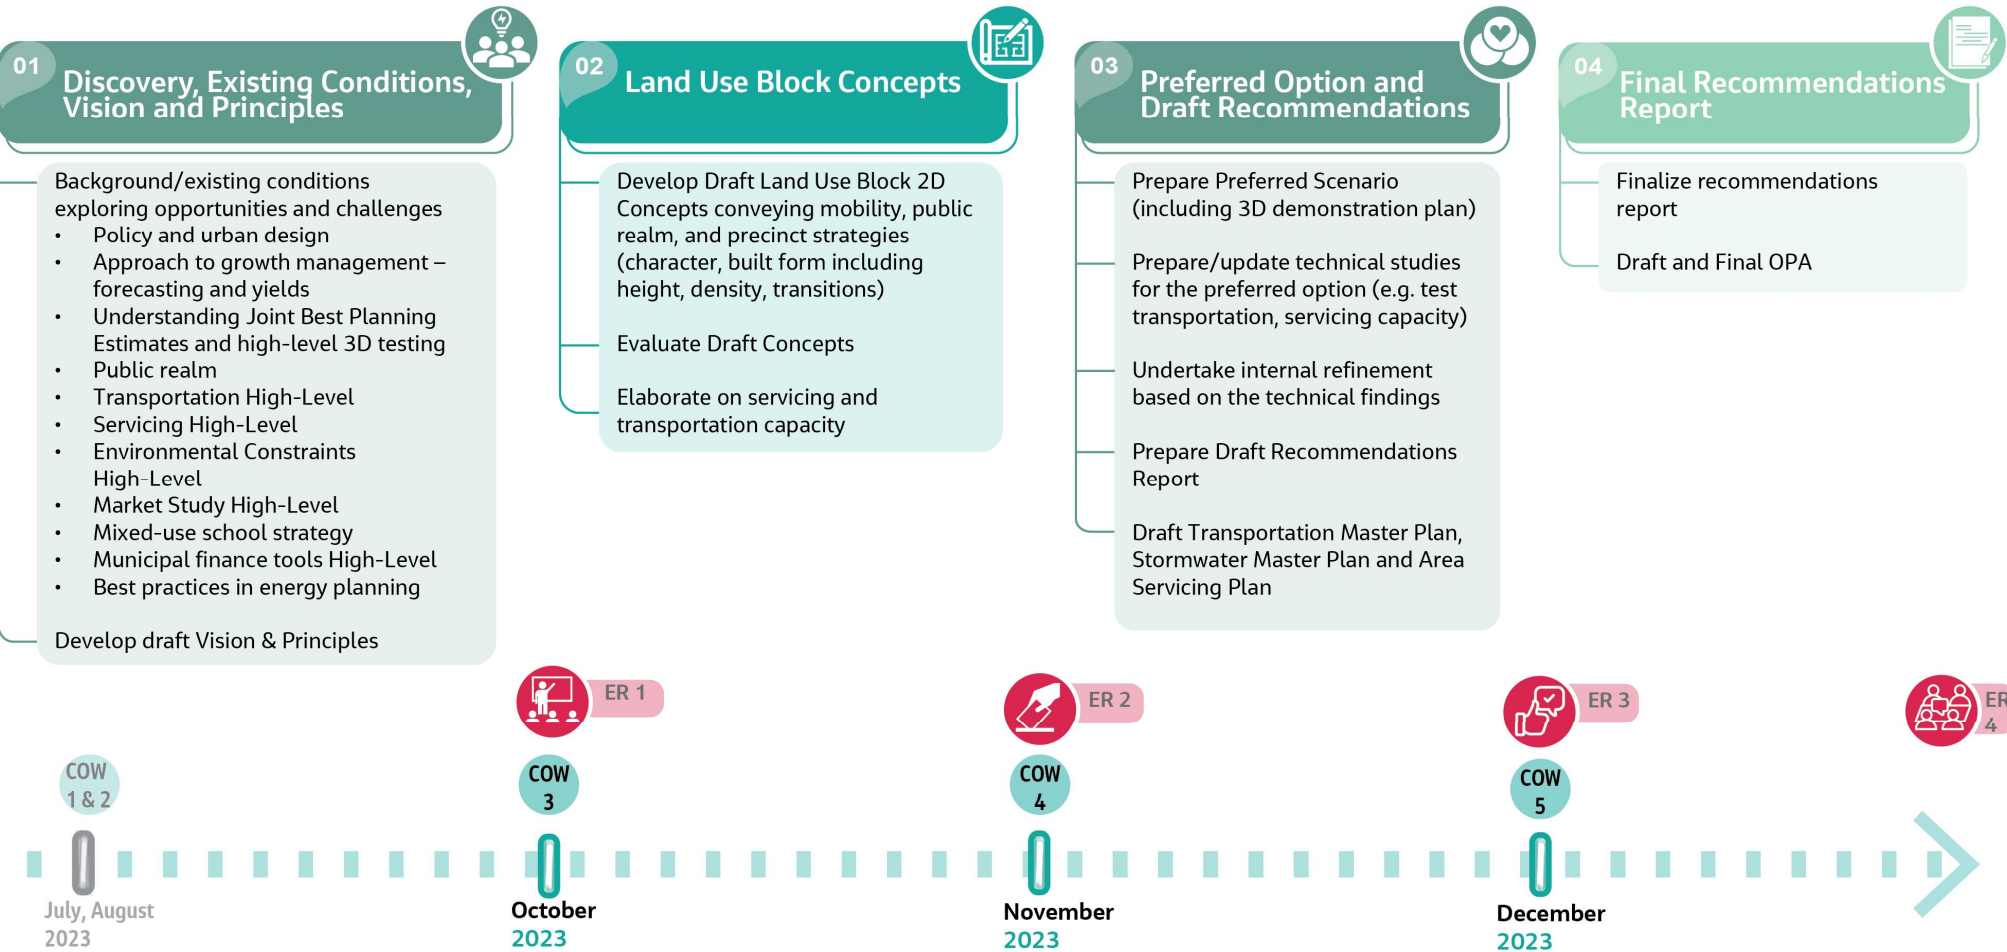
01 Discovery, Existing Conditions, Vision and Principles

Background/existing conditions exploring opportunities and challenges

- Policy and urban design
- Approach to growth management – forecasting and yields
- Understanding Joint Best Planning Estimates and high-level 3D testing
- Public realm
- Transportation High-Level
- Servicing High-Level
- Environmental Constraints High-Level
- Market Study High-Level
- Mixed-use school strategy
- Municipal finance tools High-Level
- Best practices in energy planning

Develop draft Vision & Principles

02 Land Use Block Concepts

Develop Draft Land Use Block 2D Concepts conveying mobility, public realm, and precinct strategies (character, built form including height, density, transitions)

Evaluate Draft Concepts

Elaborate on servicing and transportation capacity

03 Preferred Option and Draft Recommendations

Prepare Preferred Scenario (including 3D demonstration plan)

Prepare/update technical studies for the preferred option (e.g. test transportation, servicing capacity)

Undertake internal refinement based on the technical findings

Prepare Draft Recommendations Report

Draft Transportation Master Plan, Stormwater Master Plan and Area Servicing Plan

04 Final Recommendations Report

Finalize recommendations report

Draft and Final OPA

ER 1

ER 2

ER 3

ER 4

COW 1 & 2

COW 3

COW 4

COW 5

July, August 2023

October 2023

November 2023

December 2023